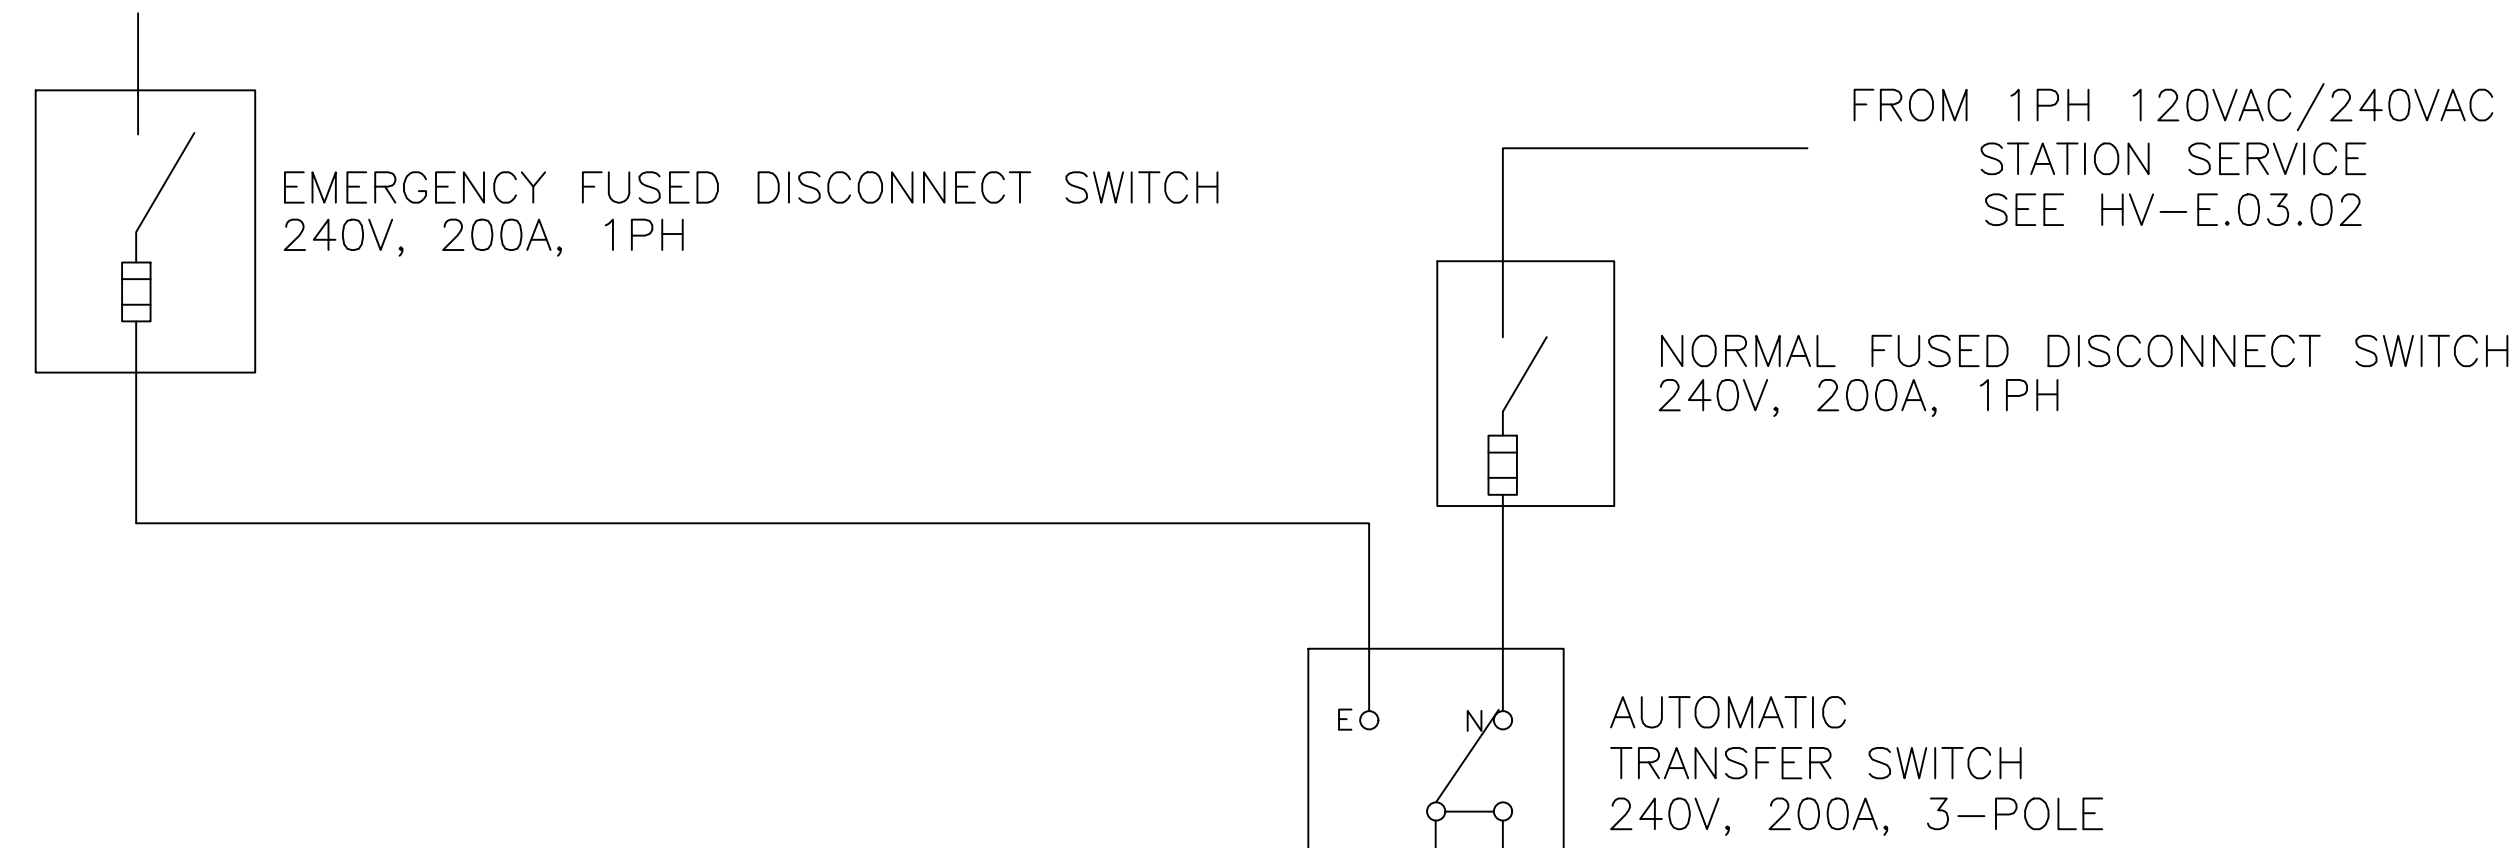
FROM 1PH 120VAC/240VAC
STATION SERVICE
SEE HV–E.03.02

EMERGENCY FUSED DISCONNECT SWITCH
240V, 200A, 1PH

NORMAL FUSED DISCONNECT SWITCH
240V, 200A, 1PH

E

N

AUTOMATIC
TRANSFER SWITCH
240V, 200A, 3–POLE